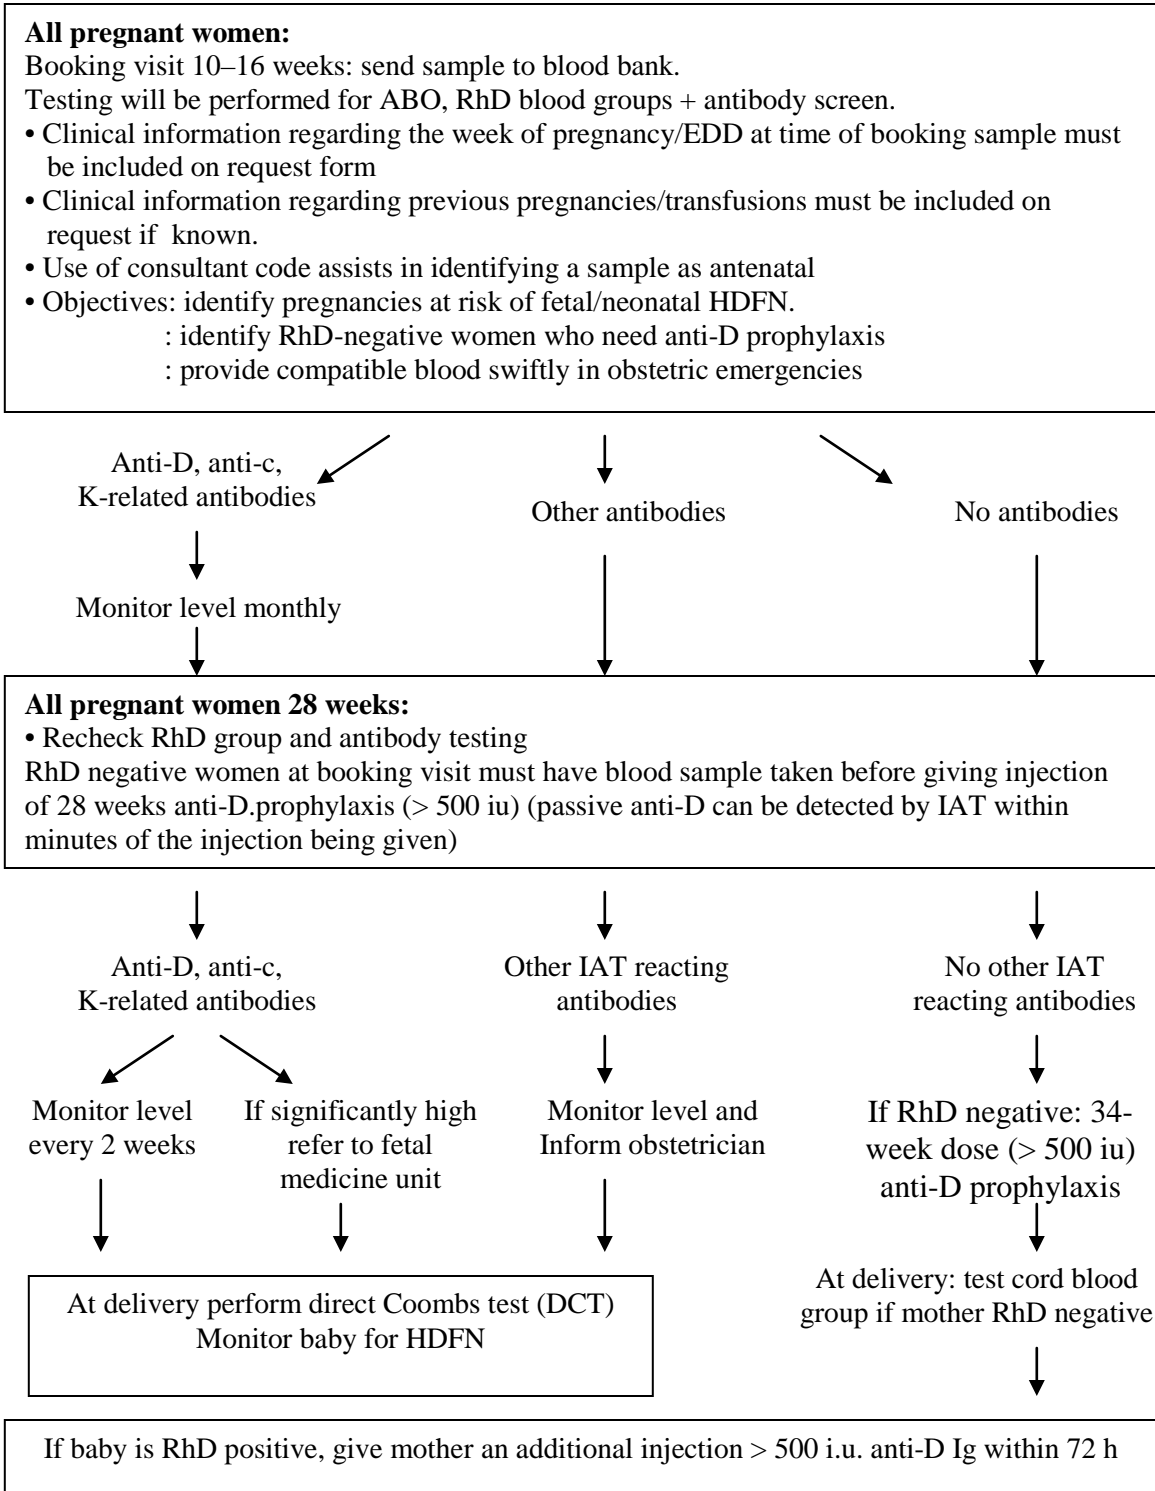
**All pregnant women:**
Booking visit 10–16 weeks: send sample to blood bank.
Testing will be performed for ABO, RhD blood groups + antibody screen.
• Clinical information regarding the week of pregnancy/EDD at time of booking sample must be included on request form
• Clinical information regarding previous pregnancies/transfusions must be included on request if known.
• Use of consultant code assists in identifying a sample as antenatal
• Objectives: identify pregnancies at risk of fetal/neonatal HDFN.
: identify RhD-negative women who need anti-D prophylaxis
: provide compatible blood swiftly in obstetric emergencies

Anti-D, anti-c, K-related antibodies

Other antibodies

No antibodies

Monitor level monthly

**All pregnant women 28 weeks:**
• Recheck RhD group and antibody testing
RhD negative women at booking visit must have blood sample taken before giving injection of 28 weeks anti-D.prophylaxis (> 500 iu) (passive anti-D can be detected by IAT within minutes of the injection being given)

Anti-D, anti-c, K-related antibodies

Other IAT reacting antibodies

No other IAT reacting antibodies

Monitor level every 2 weeks

If significantly high refer to fetal medicine unit

Monitor level and Inform obstetrician

If RhD negative: 34-week dose (> 500 iu) anti-D prophylaxis

At delivery perform direct Coombs test (DCT)
Monitor baby for HDFN

At delivery: test cord blood group if mother RhD negative

If baby is RhD positive, give mother an additional injection > 500 i.u. anti-D Ig within 72 h